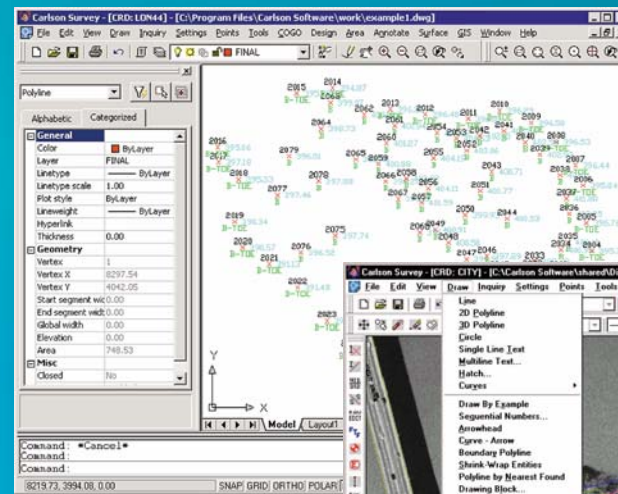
Carlson Survey - [CRD: LON44] - [C:\Program Files\Carlson Software\work\example1.dwg]
File Edit View Draw Inquiry Settings Points Tools COGO Design Area Annotate Surface GIS Window Help
FINAL

Polyline
Alphabetic Categorized
General
| | |
|---|---|
| Color | ByLayer |
| Layer | FINAL |
| Linetype | ByLayer |
| Linetype scale | 1.00 |
| Plot style | ByLayer |
| Lineweight | ByLayer |
| Hyperlink | |
| Thickness | 0.00 |

Geometry
| | |
|---|---|
| Vertex | 1 |
| Vertex X | 8297.54 |
| Vertex Y | 4042.05 |
| Start segment wid | 0.00 |
| End segment widt | 0.00 |
| Global width | 0.00 |
| Elevation | 0.00 |
| Area | 748.53 |

Misc
| | |
|---|---|
| Closed | No |

2015 2014 2013 2012 2011 2010 2009 2016 2017 2079 2078 2077 2076 2075 2064 2065 2062 2061 2063 2059 2055 2054 2053 2042 2041 2040 2038 2037 2036 2043 2044 2050 2058 2056 2060 2057 2066 2068 2069 2045 2046 2047 2033 2034 2035 2039 2018 2019 2020 2021 2022 2023 2074 2073 2072 2071 2070 2024 2001 2002 2003 2004 2005 2006 2007 2008
B-TOE

Y
X
Model Layout1

Command: *Cancel*
Command:
Command:
8219.73, 3994.08, 0.00 SNAP GRID ORTHO POLAR

Carlson Survey - [CRD: CITY] - [C:\Carlson Software\shared\Di
File Edit View Draw Inquiry Settings Points Tools
Line
2D Polyline
3D Polyline
Circle
Single Line Text
Multiline Text...
Hatch...
Curves
Draw By Example
Sequential Numbers...
Arrowhead
Curve - Arrow
Boundary Polyline
Shrink-Wrap Entities
Polyline by Nearest Found
Drawing Block...